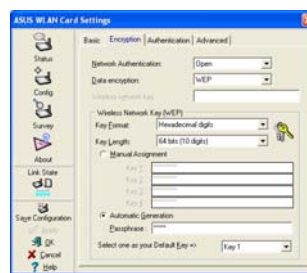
ASUS WLAN Card Settings

Status
Config
Survey
About
Link State
Save Configuration
Apply
OK
Cancel
Help

Basic | Encryption | Authentication | Advanced

Network Authentication: Open
Data encryption: WEP
Wireless network key

Wireless Network Key (WEP)
Key Format: Hexadecimal digits
Key Length: 64 bits (10 digits)

Manual Assignment
Key 1
Key 2
Key 3
Key 4

Automatic Generation
Passphrase:

Select one as your Default Key => Key 1